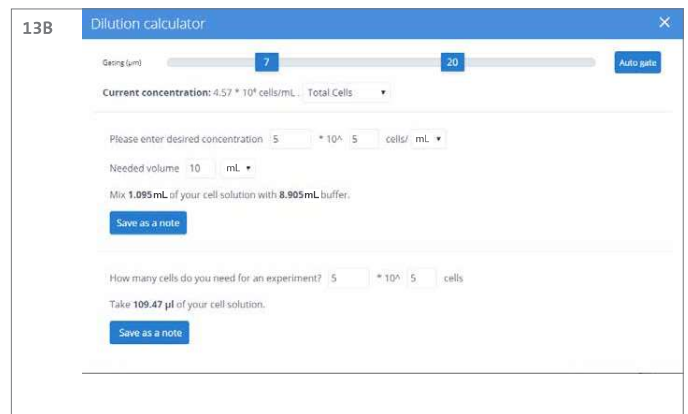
13B

Dilution calculator ×

Gating (µm) 7 20 Auto gate

**Current concentration:** 4.57 * 10⁶ cells/mL . Total Cells ▾

Please enter desired concentration 5 * 10^ 5 cells/ mL ▾

Needed volume 10 mL ▾

Mix **1.095 mL** of your cell solution with **8.905 mL** buffer.

Save as a note

How many cells do you need for an experiment? 5 * 10^ 5 cells

Take **109.47 µl** of your cell solution.

Save as a note